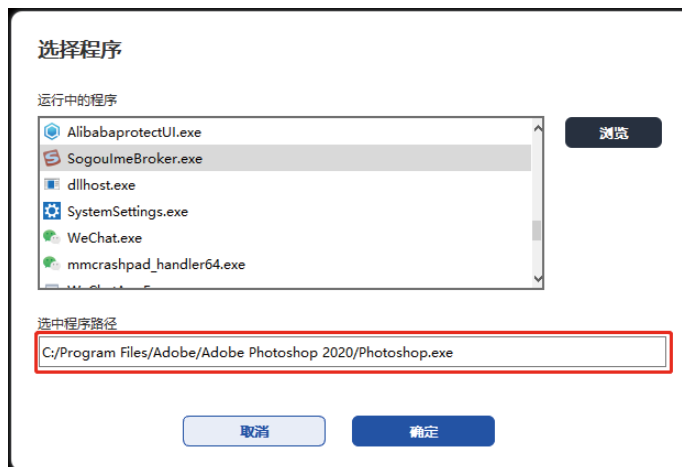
选择程序

运行中的程序

AlibabaprotectUI.exe
SogouImeBroker.exe
dllhost.exe
SystemSettings.exe
WeChat.exe
mmcrashpad_handler64.exe
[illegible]

浏览

选中程序路径

C:/Program Files/Adobe/Adobe Photoshop 2020/Photoshop.exe

取消

确定